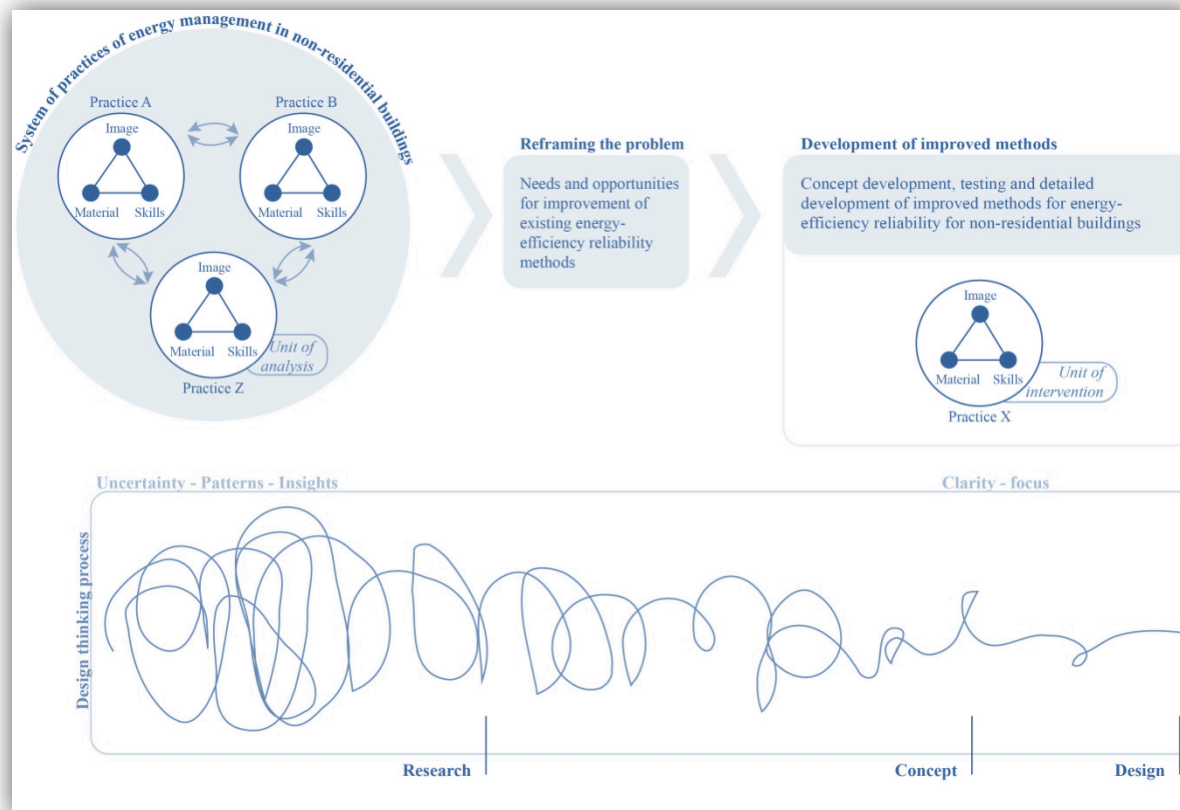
System of practices of energy management in non-residential buildings

Practice A
Image
Material Skills

Practice B
Image
Material Skills

Image
Material Skills
Unit of analysis
Practice Z

Reframing the problem

Needs and opportunities for improvement of existing energy-efficiency reliability methods

Development of improved methods

Concept development, testing and detailed development of improved methods for energy-efficiency reliability for non-residential buildings

Image
Material Skills
Unit of intervention
Practice X

Uncertainty - Patterns - Insights

Clarity - focus

Design thinking process

Research

Concept

Design